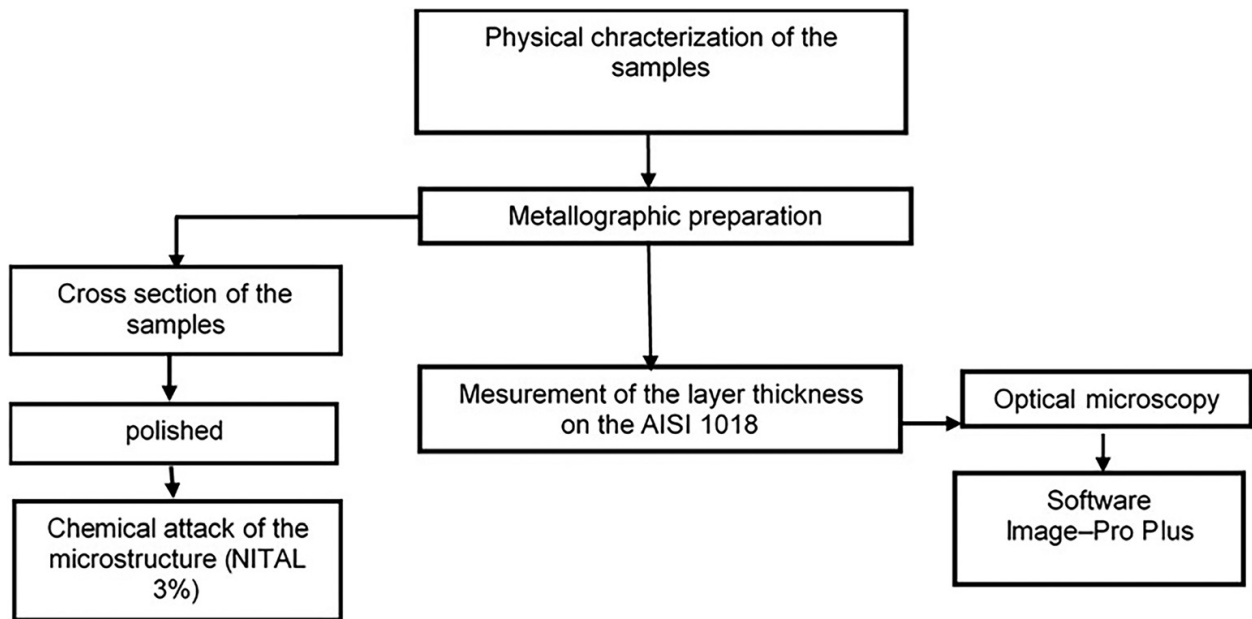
Physical chracterization of the samples

Metallographic preparation

Cross section of the samples

polished

Chemical attack of the microstructure (NITAL 3%)

Mesurement of the layer thickness on the AISI 1018

Optical microscopy

Software Image–Pro Plus